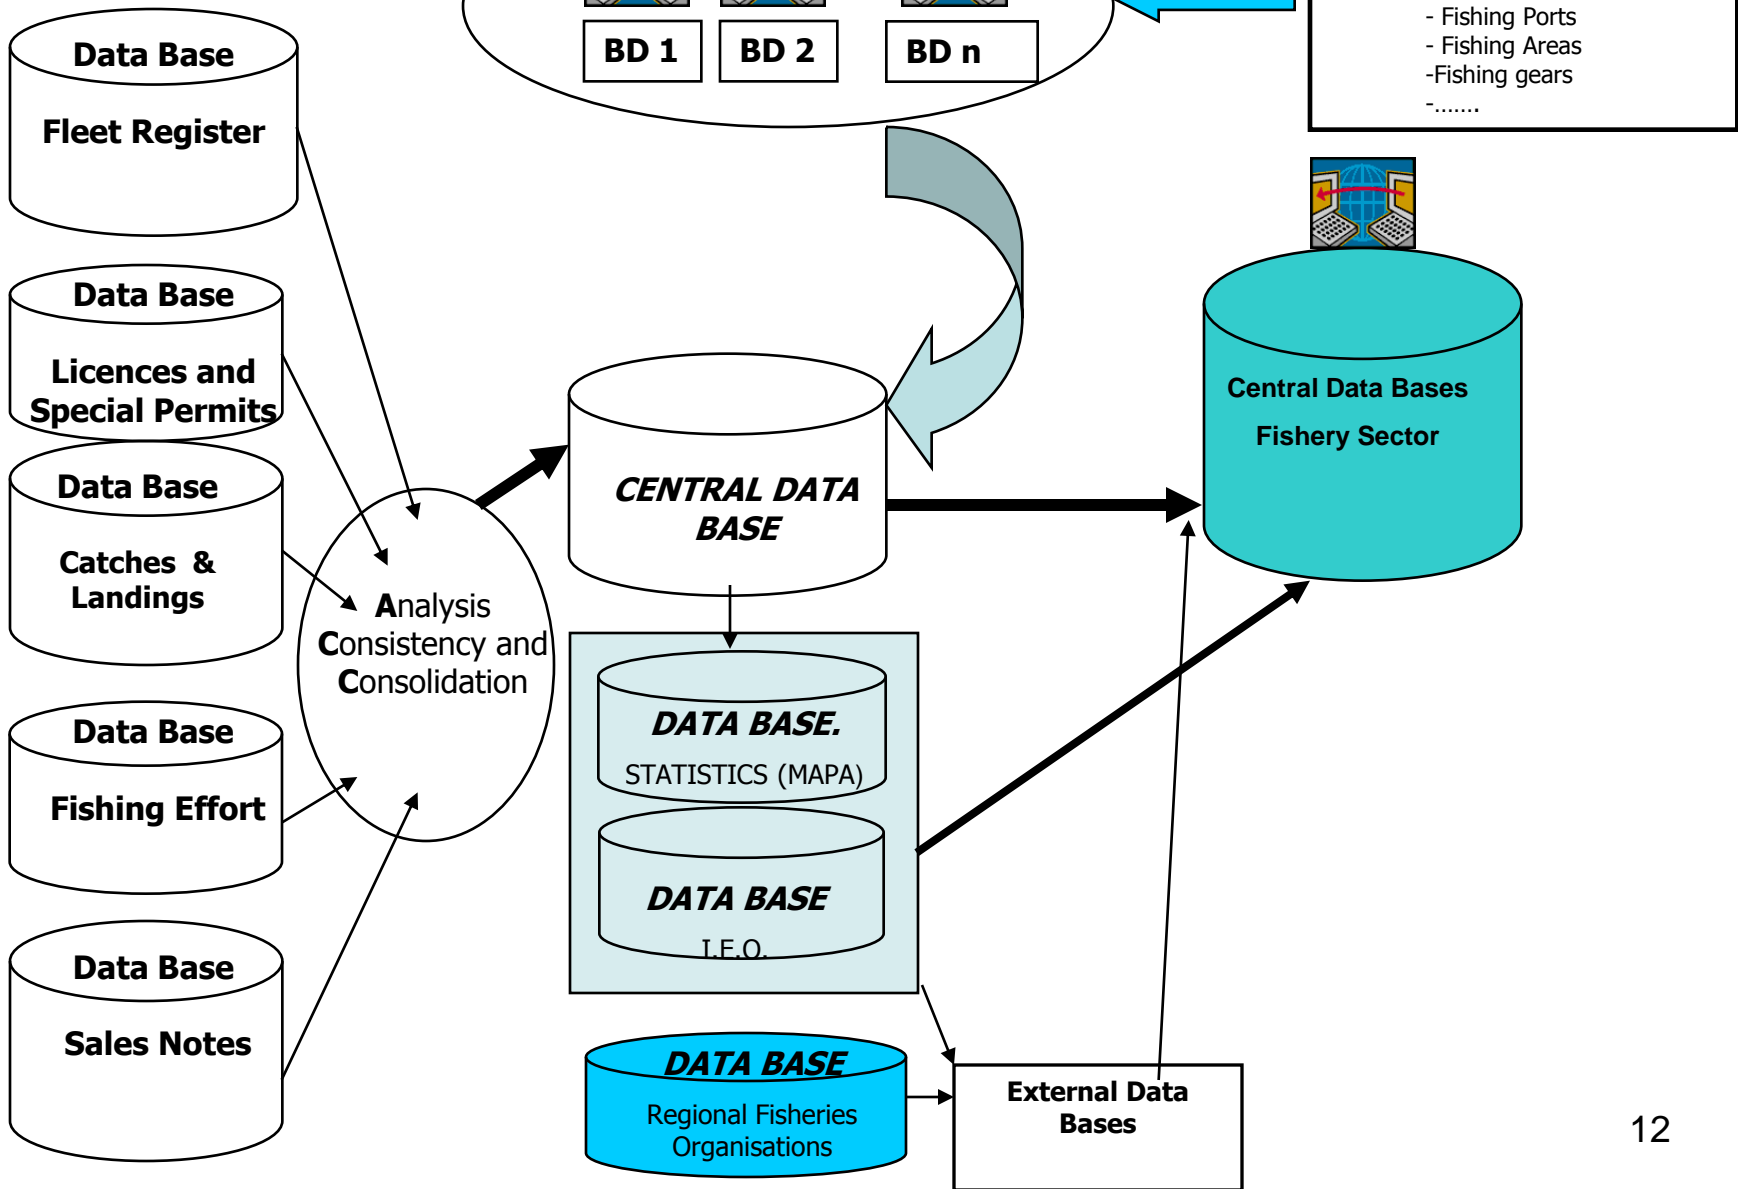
BD 1
BD 2
BD n

- Fishing Ports
- Fishing Areas
-Fishing gears
-.......

Data Base
Fleet Register

Data Base
Licences and Special Permits

Data Base
Catches & Landings

Data Base
Fishing Effort

Data Base
Sales Notes

Analysis Consistency and Consolidation

CENTRAL DATA BASE

Central Data Bases
Fishery Sector

DATA BASE.
STATISTICS (MAPA)

DATA BASE
I.E.O.

DATA BASE
Regional Fisheries Organisations

External Data Bases

12